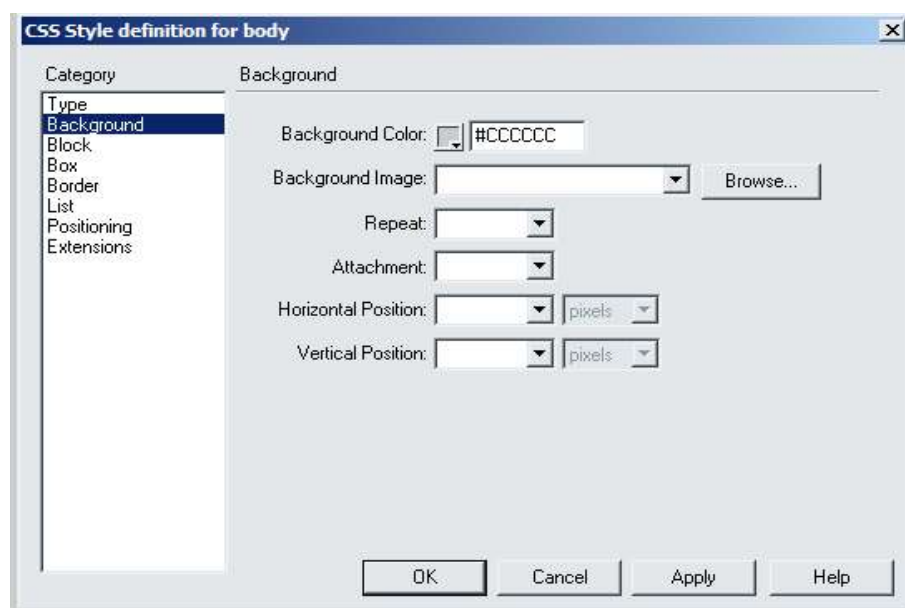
CSS Style definition for body

×

Category

Type
Background
Block
Box
Border
List
Positioning
Extensions

Background

Background Color: #CCCCCC

Background Image:

Browse...

Repeat:

Attachment:

Horizontal Position: pixels

Vertical Position: pixels

OK

Cancel

Apply

Help